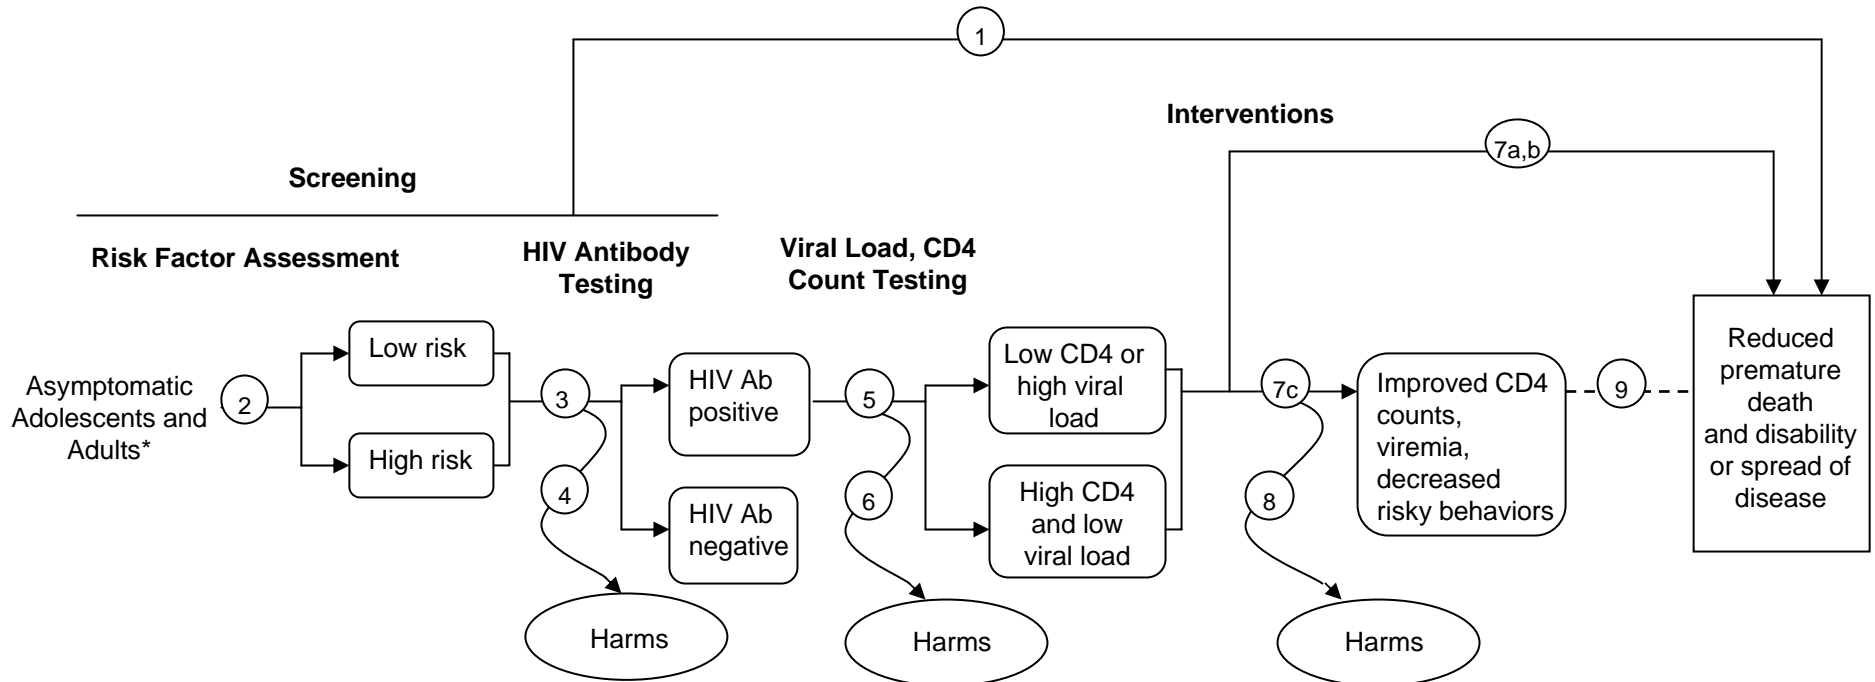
1

Interventions

7a,b

Screening

Risk Factor Assessment

HIV Antibody Testing

Viral Load, CD4 Count Testing

Asymptomatic Adolescents and Adults*

2

Low risk

High risk

3

4

HIV Ab positive

HIV Ab negative

5

6

Low CD4 or high viral load

High CD4 and low viral load

7c

8

Improved CD4 counts, viremia, decreased risky behaviors

9

Reduced premature death and disability or spread of disease

Harms

Harms

Harms